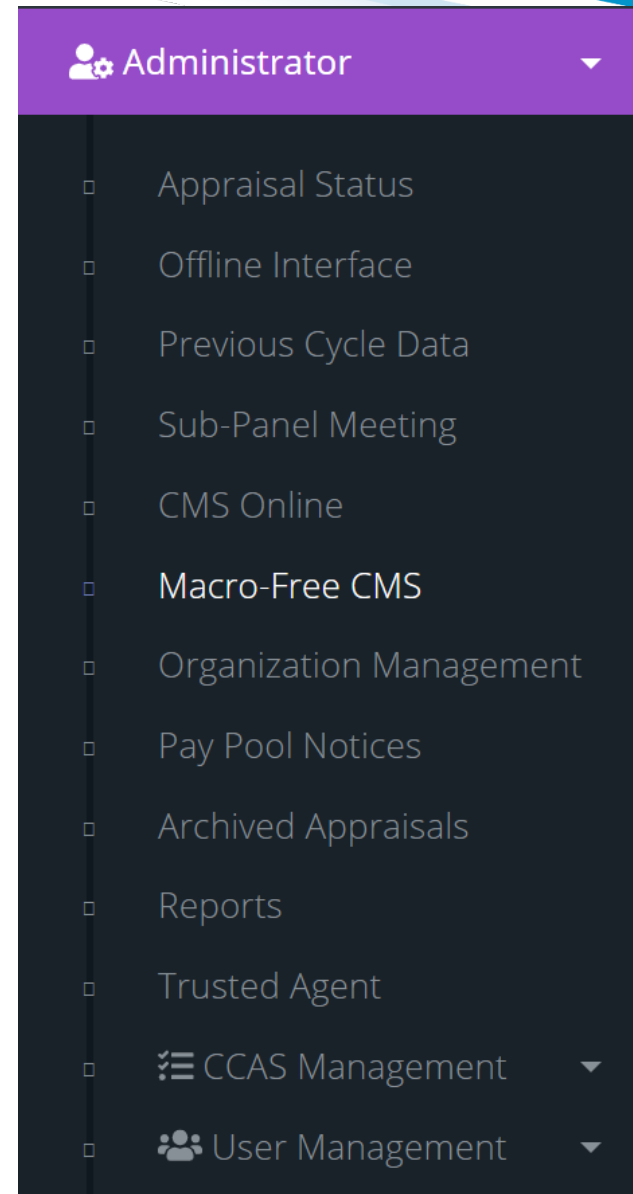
Administrator

Appraisal Status

Offline Interface

Previous Cycle Data

Sub-Panel Meeting

CMS Online

Macro-Free CMS

Organization Management

Pay Pool Notices

Archived Appraisals

Reports

Trusted Agent

CCAS Management

User Management